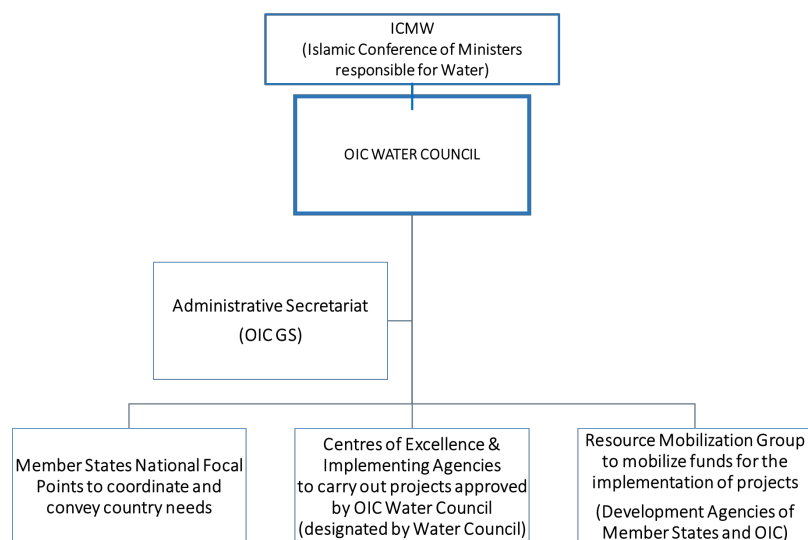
ICMW
(Islamic Conference of Ministers responsible for Water)

OIC WATER COUNCIL

Administrative Secretariat
(OIC GS)

Member States National Focal Points to coordinate and convey country needs

Centres of Excellence & Implementing Agencies to carry out projects approved by OIC Water Council (designated by Water Council)

Resource Mobilization Group to mobilize funds for the implementation of projects
(Development Agencies of Member States and OIC)